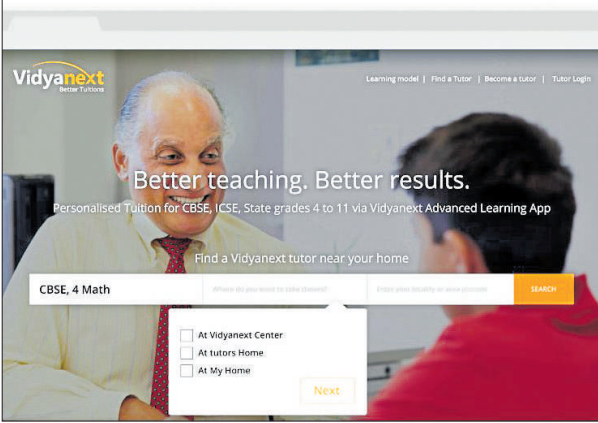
Vidyanext
Better Tuitions

Learning model | Find a Tutor | Become a tutor | Tutor Login

Better teaching. Better results.

Personalised Tuition for CBSE, ICSE, State grades 4 to 11 via Vidyanext Advanced Learning App

Find a Vidyanext tutor near your home

CBSE, 4 Math

Where do you want to take classes?

Enter your locality or area pincode

SEARCH

At Vidyanext Center
At tutors Home
At My Home

Next